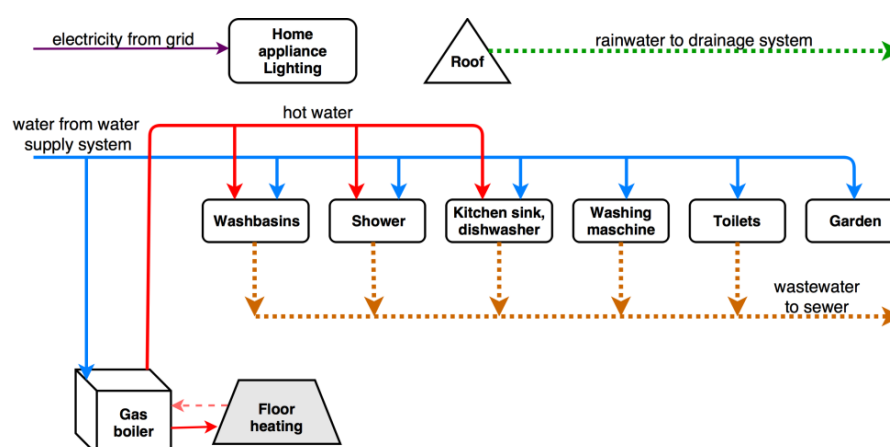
electricity from grid

Home appliance Lighting

Roof

rainwater to drainage system

water from water supply system

hot water

Washbasins

Shower

Kitchen sink, dishwasher

Washing maschine

Toilets

Garden

wastewater to sewer

Gas boiler

Floor heating